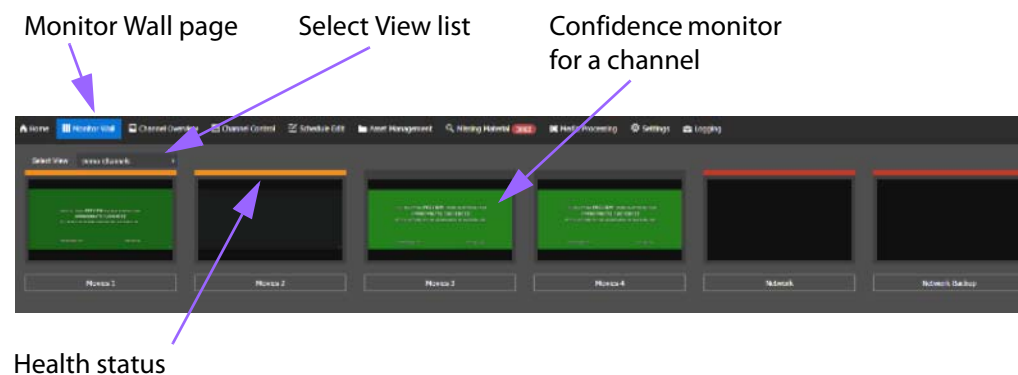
Monitor Wall page

Select View list

Confidence monitor for a channel

Home Monitor Wall Channel Overview Channel Control Schedule Edit Asset Management Missing Material Media Processing Settings Logging

Select View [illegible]

Movca 1

Movca 2

Movca 3

Movca 4

Network

Network Backup

Health status